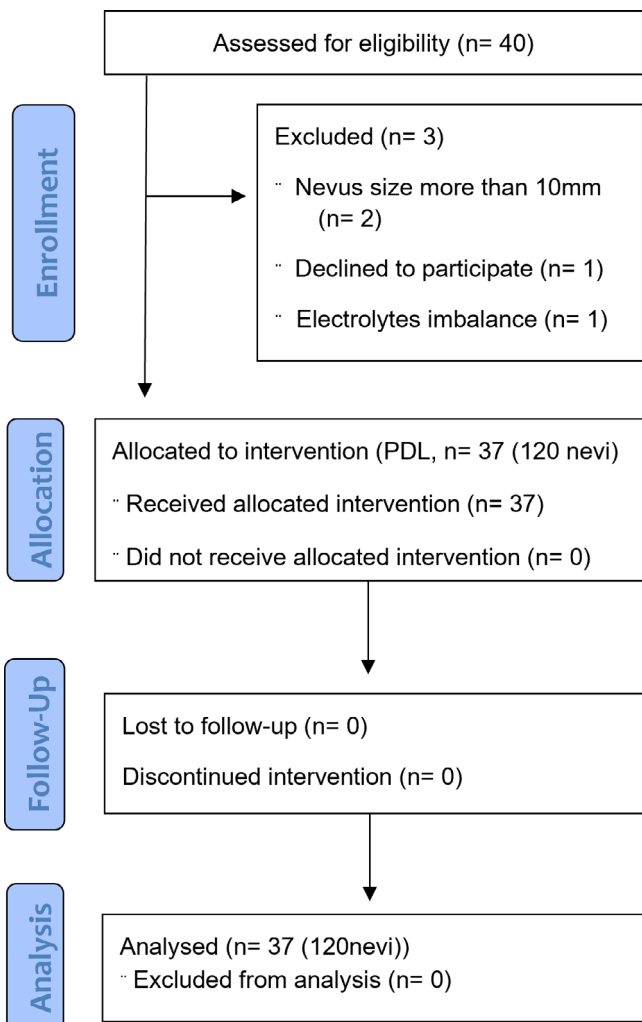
Assessed for eligibility (n= 40)

Enrollment

Excluded (n= 3)

¨ Nevus size more than 10mm (n= 2)

¨ Declined to participate (n= 1)

¨ Electrolytes imbalance (n= 1)

Allocation

Allocated to intervention (PDL, n= 37 (120 nevi)

¨ Received allocated intervention (n= 37)

¨ Did not receive allocated intervention (n= 0)

Follow-Up

Lost to follow-up (n= 0)

Discontinued intervention (n= 0)

Analysis

Analysed (n= 37 (120nevi))

¨ Excluded from analysis (n= 0)